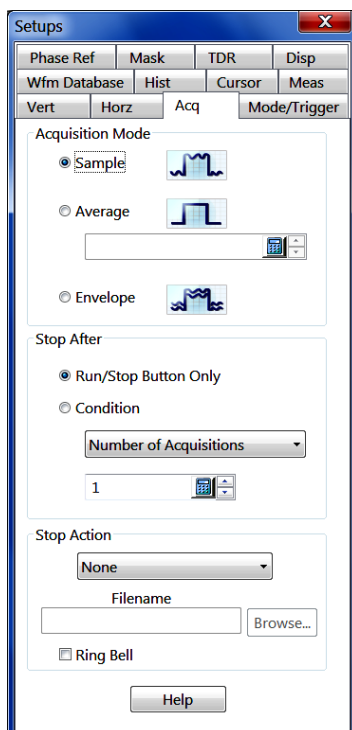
Setups

Phase Ref | Mask | TDR | Disp
Wfm Database | Hist | Cursor | Meas
Vert | Horz | Acq | Mode/Trigger

Acquisition Mode

Sample

Average

Envelope

Stop After

Run/Stop Button Only

Condition

Number of Acquisitions

1

Stop Action

None

Filename

Browse...

Ring Bell

Help